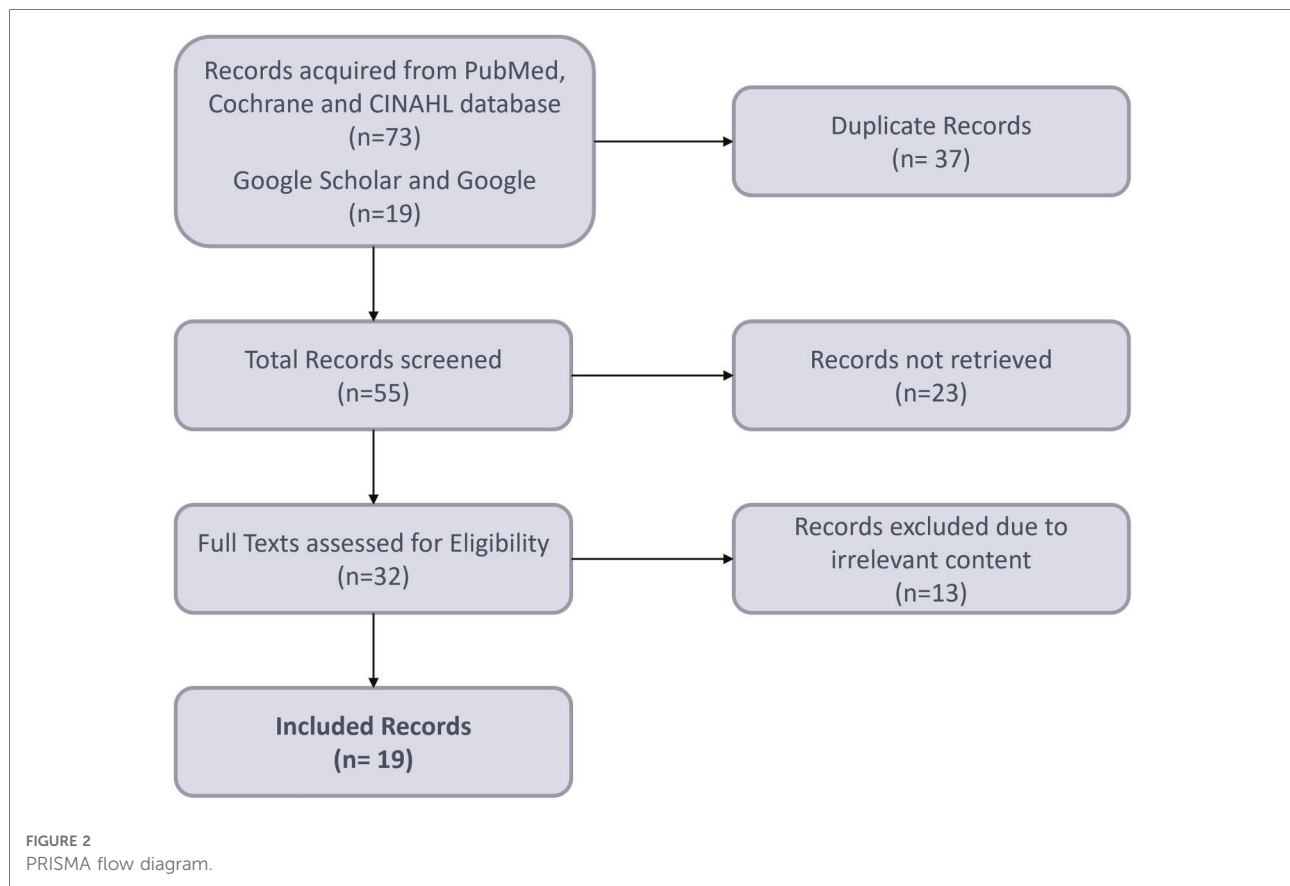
Records acquired from PubMed, Cochrane and CINAHL database
(n=73)
Google Scholar and Google
(n=19)

Duplicate Records
(n= 37)

Total Records screened
(n=55)

Records not retrieved
(n=23)

Full Texts assessed for Eligibility
(n=32)

Records excluded due to irrelevant content
(n=13)

**Included Records**
**(n= 19)**

FIGURE 2
PRISMA flow diagram.